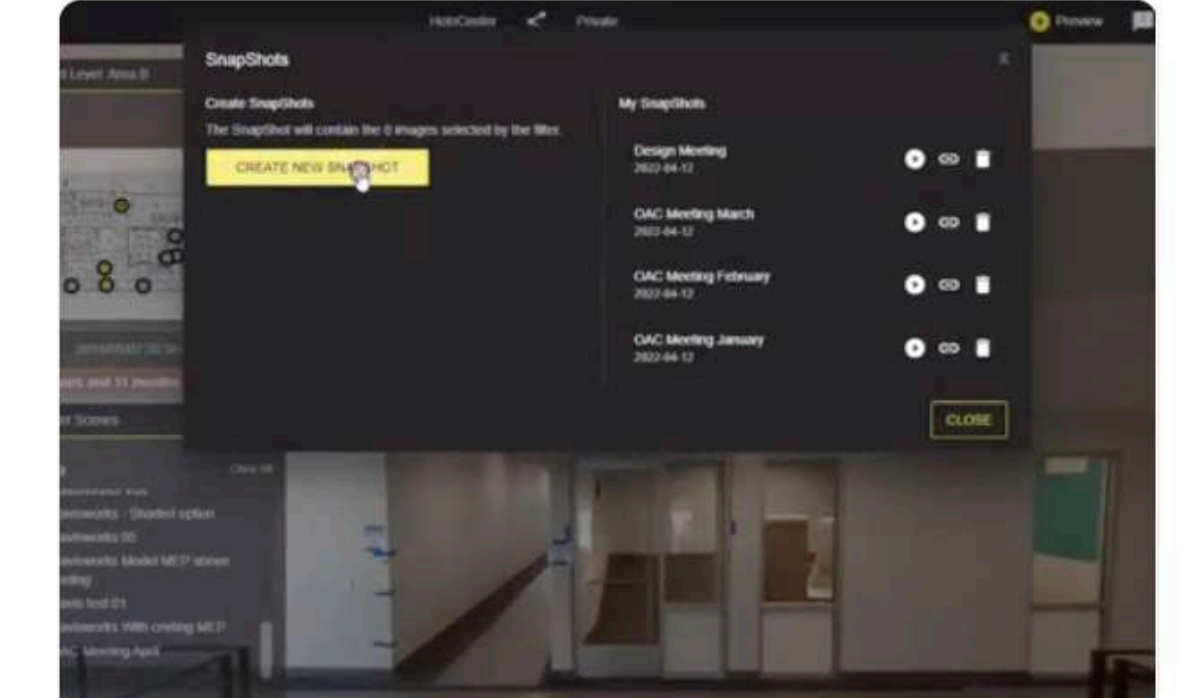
HoloCenter Private Preview

t Level Area B

SnapShots

Create SnapShots

The SnapShot will contain the 0 images selected by the filter.

CREATE NEW SNA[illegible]HOT

My SnapShots

Design Meeting
2022-04-12

OAC Meeting March
2022-04-12

OAC Meeting February
2022-04-12

OAC Meeting January
2022-04-12

CLOSE

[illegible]

ears and 11 months

r Scenes

Clear All

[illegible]

avisworks - Shaded option

avisworks 05

avisworks Model MEP above ceiling

avis test 01

avisworks With ceiling MEP

AC Meeting April